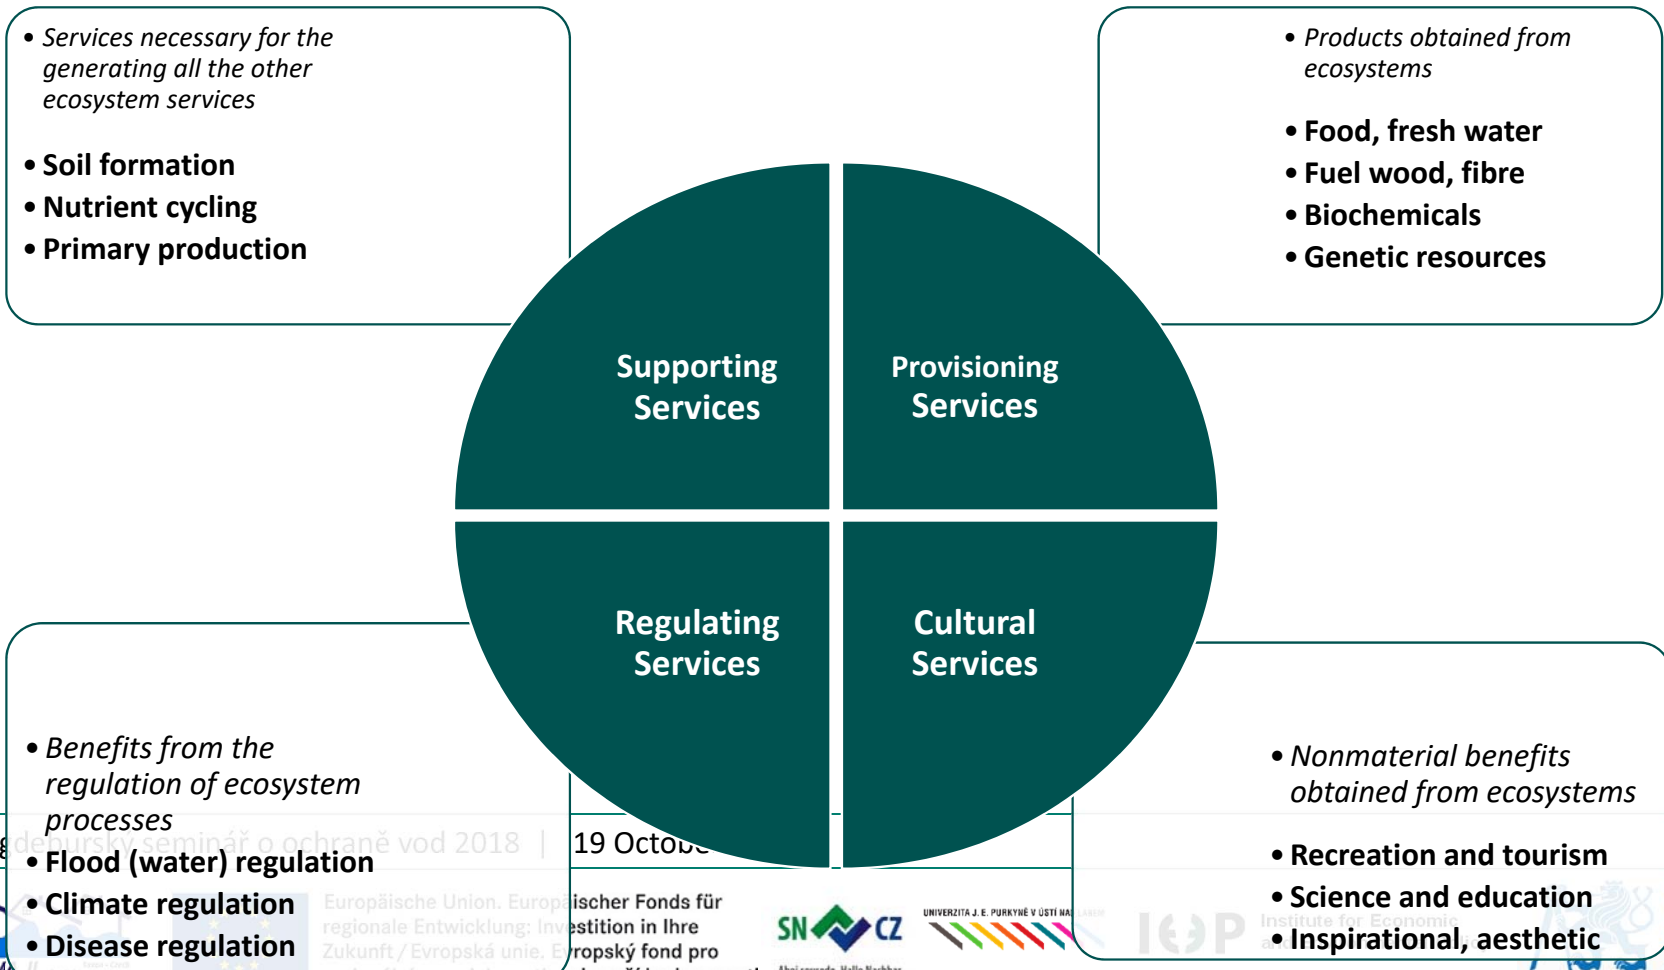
• Services necessary for the generating all the other ecosystem services

• Soil formation
• Nutrient cycling
• Primary production

• Products obtained from ecosystems

• Food, fresh water
• Fuel wood, fibre
• Biochemicals
• Genetic resources

Supporting Services

Provisioning Services

Regulating Services

Cultural Services

• Benefits from the regulation of ecosystem processes

• Flood (water) regulation
• Climate regulation
• Disease regulation

• Nonmaterial benefits obtained from ecosystems

• Recreation and tourism
• Science and education
• Inspirational, aesthetic

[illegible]depurský seminář o ochraně vod 2018 | 19 Octo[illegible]

Europäische Union. Europäischer Fonds für regionale Entwicklung: Investition in Ihre Zukunft / Evropská unie. Evropský fond pro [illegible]

SN CZ

UNIVERZITA J. E. PURKYNĚ V ÚSTÍ NA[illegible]

IEP Institute for Economic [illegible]